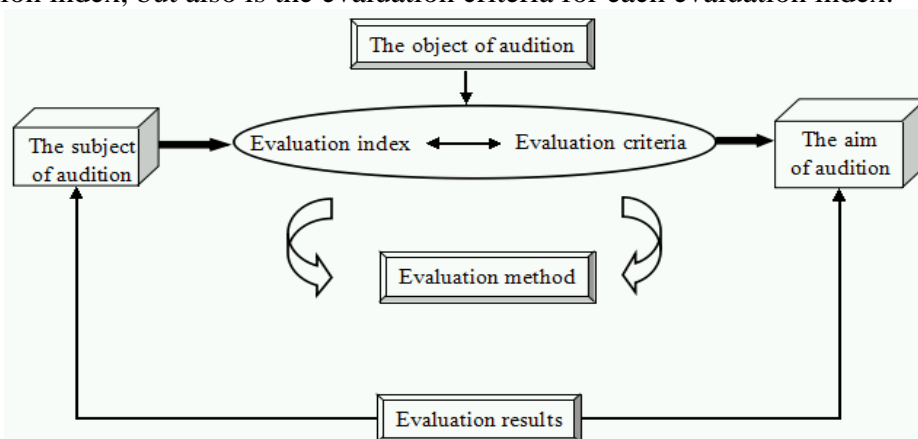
ion index, but also is the evaluation criteria for each evaluation index.

The object of audition

The subject of audition

Evaluation index

Evaluation criteria

The aim of audition

Evaluation method

Evaluation results